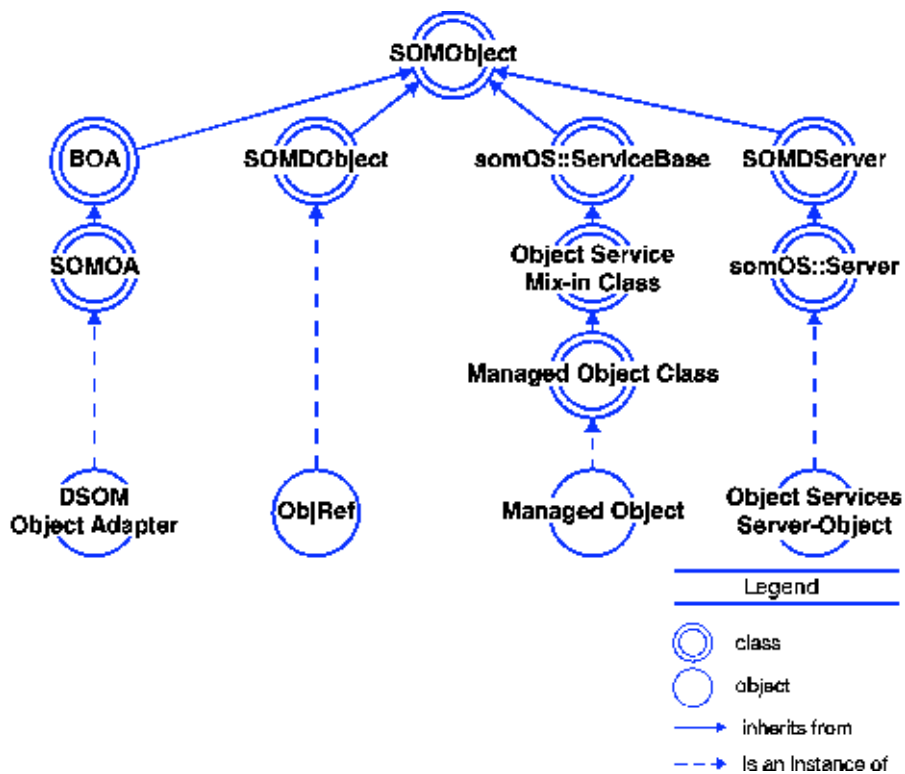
SOMObject

BOA

SOMDObject

somOS::ServiceBase

SOMDServer

SOMOA

Object Service Mix-in Class

somOS::Server

Managed Object Class

DSOM Object Adapter

ObjRef

Managed Object

Object Services Server-Object

Legend

class

object

inherits from

Is an Instance of